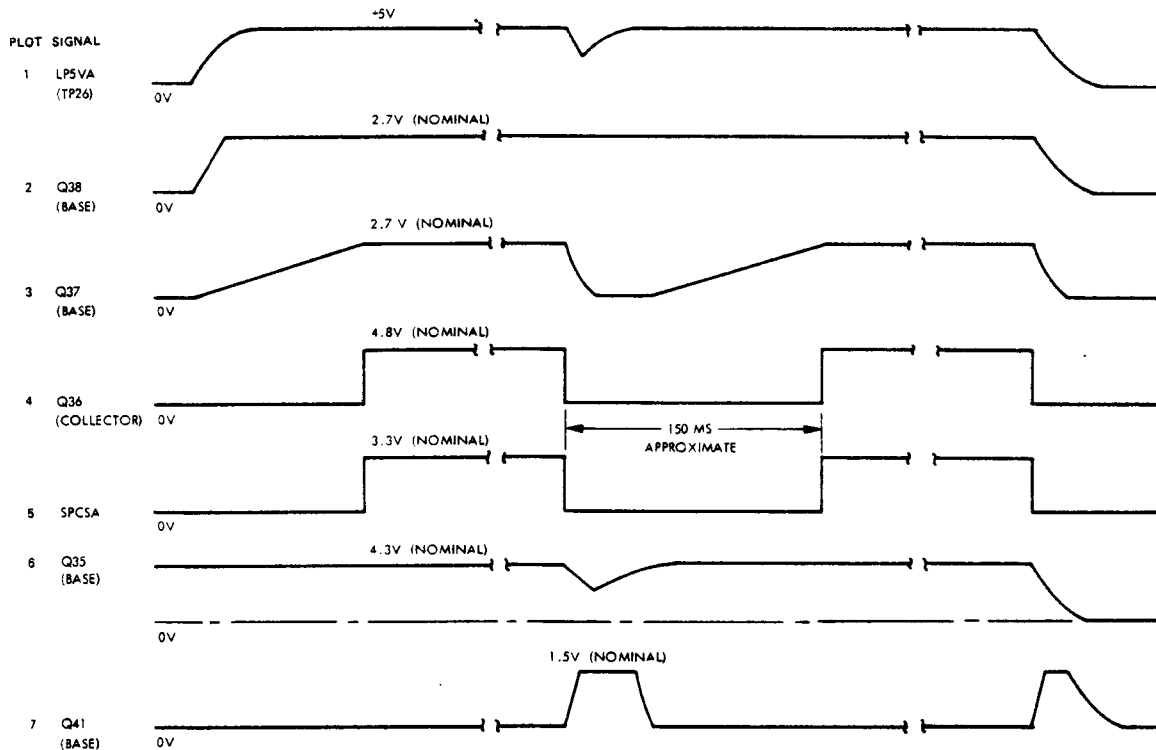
PLOT SIGNAL

+5V

1 LP5VA (TP26)

0V

2.7V (NOMINAL)

2 Q38 (BASE)

0V

2.7 V (NOMINAL)

3 Q37 (BASE)

0V

4.8V (NOMINAL)

4 Q36 (COLLECTOR)

0V

150 MS APPROXIMATE

3.3V (NOMINAL)

5 SPCSA

0V

6 Q35 (BASE)

4.3V (NOMINAL)

0V

1.5V (NOMINAL)

7 Q41 (BASE)

0V